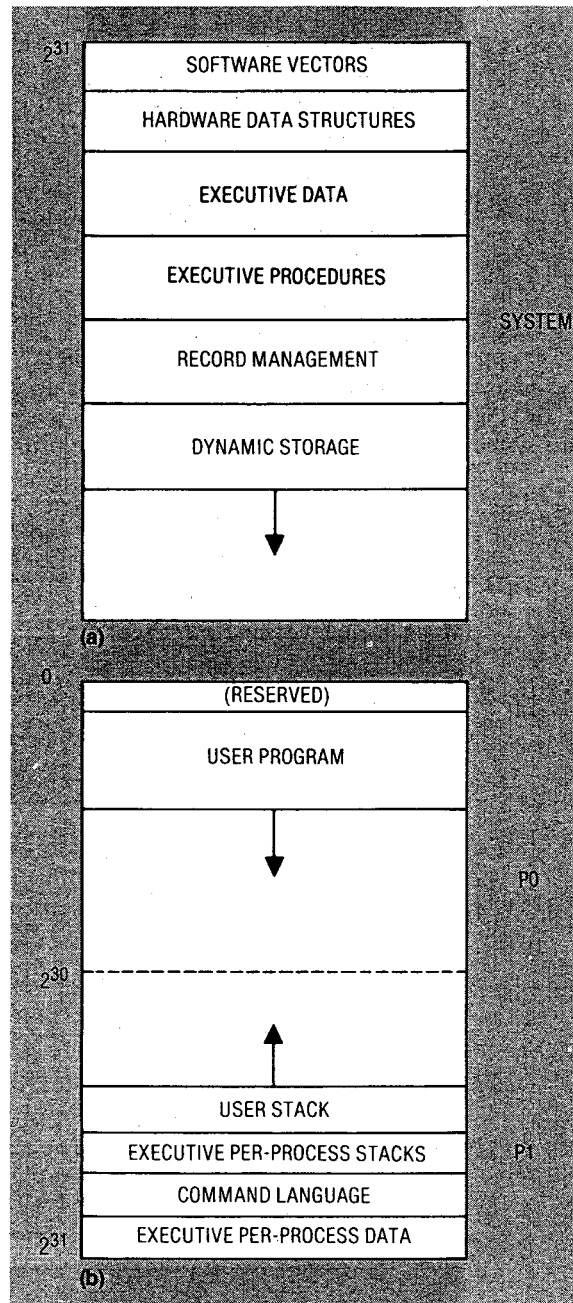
$2^{31}$

SOFTWARE VECTORS

HARDWARE DATA STRUCTURES

EXECUTIVE DATA

EXECUTIVE PROCEDURES

SYSTEM

RECORD MANAGEMENT

DYNAMIC STORAGE

(a)

0

(RESERVED)

USER PROGRAM

P0

$2^{30}$

USER STACK

EXECUTIVE PER-PROCESS STACKS

P1

COMMAND LANGUAGE

$2^{31}$

EXECUTIVE PER-PROCESS DATA

(b)